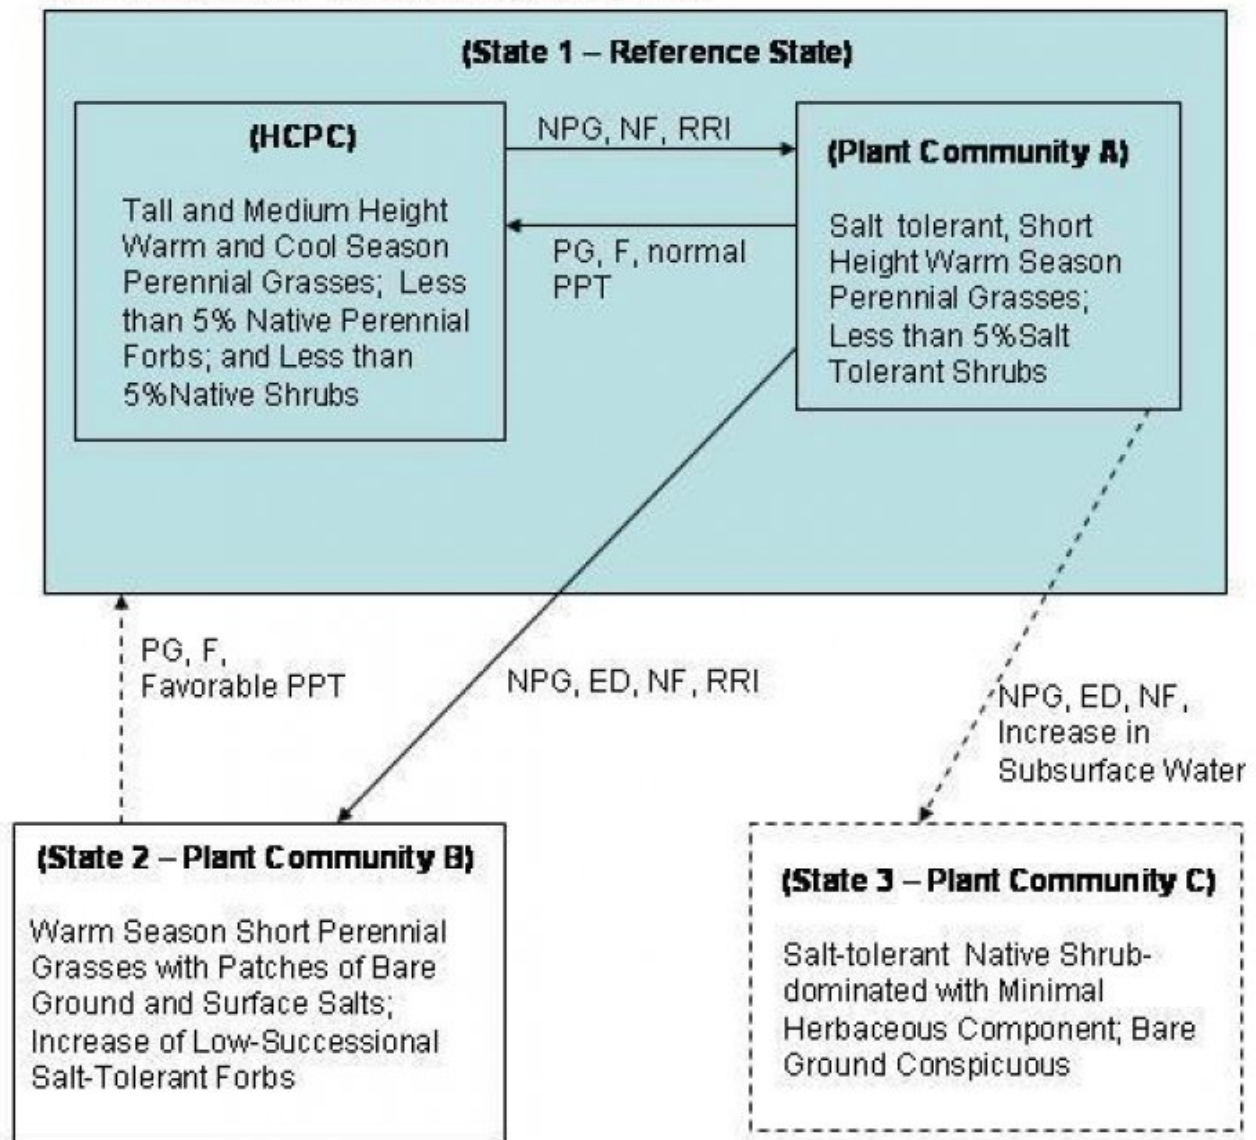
(State 1 – Reference State)

(HCPC)

Tall and Medium Height Warm and Cool Season Perennial Grasses; Less than 5% Native Perennial Forbs; and Less than 5%Native Shrubs

NPG, NF, RRI

PG, F, normal PPT

(Plant Community A)

Salt tolerant, Short Height Warm Season Perennial Grasses; Less than 5%Salt Tolerant Shrubs

PG, F, Favorable PPT

NPG, ED, NF, RRI

NPG, ED, NF, Increase in Subsurface Water

(State 2 – Plant Community B)

Warm Season Short Perennial Grasses with Patches of Bare Ground and Surface Salts; Increase of Low-Successional Salt-Tolerant Forbs

(State 3 – Plant Community C)

Salt-tolerant Native Shrub-dominated with Minimal Herbaceous Component; Bare Ground Conspicuous